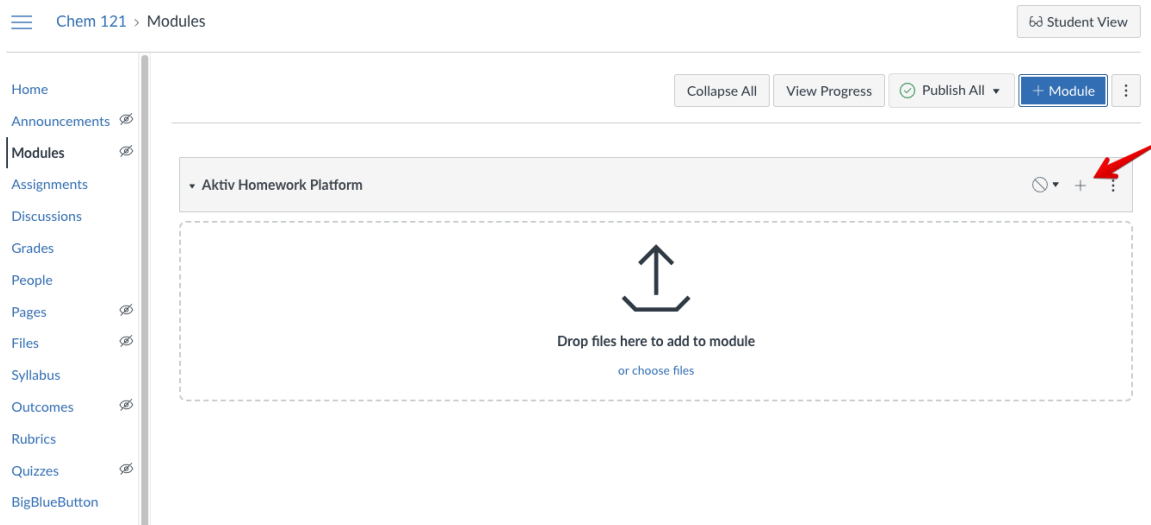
Chem 121 > Modules

Student View

Home
Announcements
Modules
Assignments
Discussions
Grades
People
Pages
Files
Syllabus
Outcomes
Rubrics
Quizzes
BigBlueButton

Collapse All
View Progress
Publish All
+ Module

Aktiv Homework Platform

Drop files here to add to module

or choose files